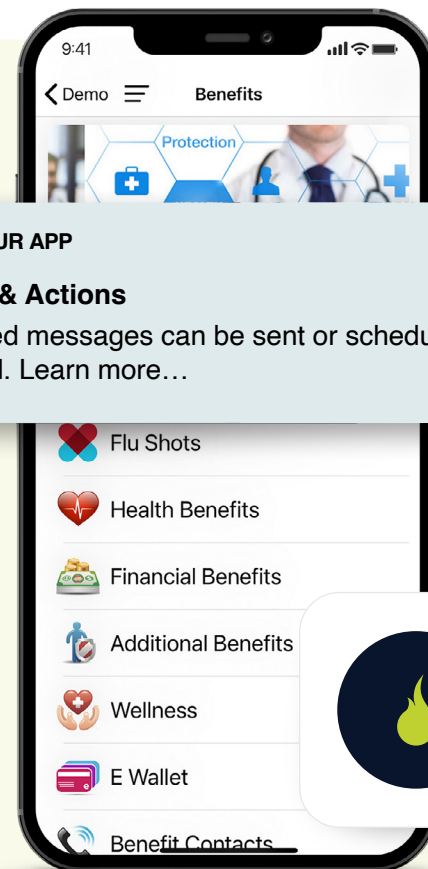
9:41

Demo

Benefits

Protection

UR APP

& Actions

ed messages can be sent or schedu
l. Learn more…

Flu Shots

Health Benefits

Financial Benefits

Additional Benefits

Wellness

E Wallet

Benefit Contacts